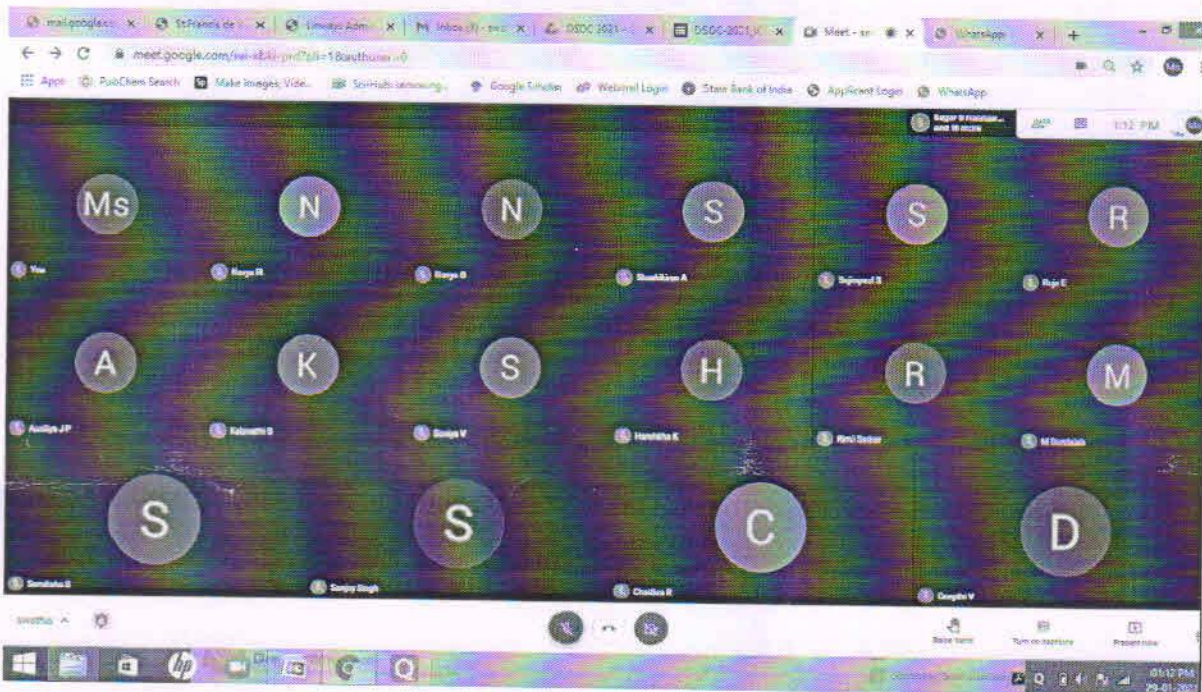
mail.google.c | St.Francis de | Emvigo Adm | Inbox (3) - pwo | DSDC 2021 - | DSDC 2021 | Meet - | WhatsApp

meet.google.com/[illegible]

Apps PubChem Search Make Images, Vide... Scrinails samsung... Google Scholar Webmail Login State Bank of India Applicant Login WhatsApp

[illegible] and 16 more

1:12 PM

Ms
You

N
Ranya R

N
Ranya B

S
Shashikiran A

S
Sujayant S

R
Raja E

A
Aadiya J P

K
Kalavathi S

S
Sowjya V

H
Harshitha K

R
Rinni Sadar

M
M Sundaram

S
Sandhaka S

S
Sanjay Singh

C
Chaithra R

D
Deepthi V

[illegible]

Raise hand

Turn on captions

Present now

01:12 PM
29-01-20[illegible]